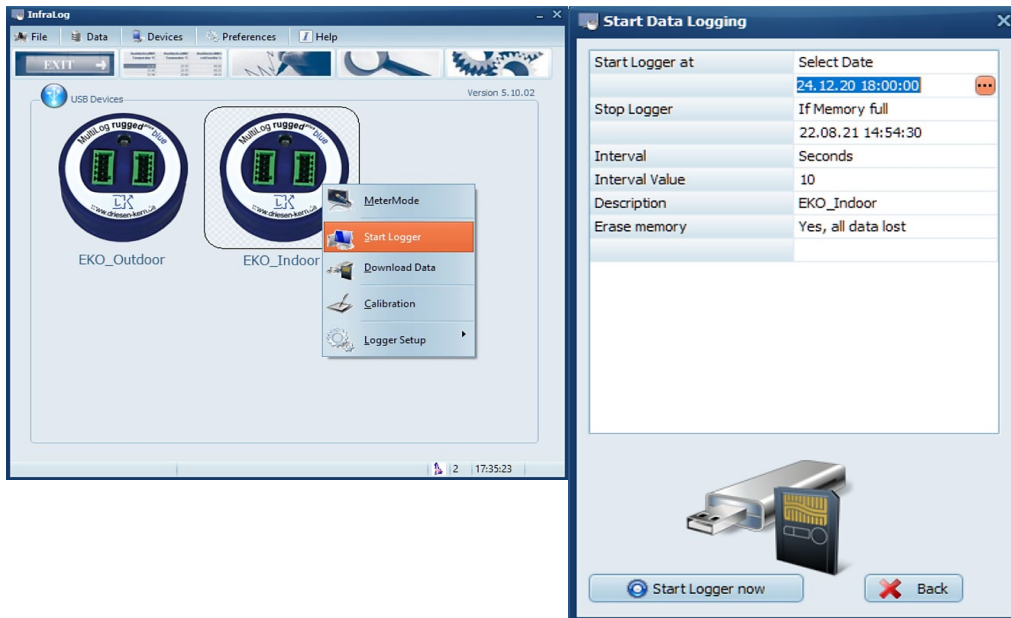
InfraLog

File | Data | Devices | Preferences | Help

EXIT

USB Devices

Version 5.10.02

MultiLog rugged blue
DK
www.driesen-kern.de

MultiLog rugged blue
DK
www.driesen-kern.de

EKO_Outdoor

EKO_Indoor

MeterMode
Start Logger
Download Data
Calibration
Logger Setup

2 | 17:35:23

Start Data Logging

| Start Logger at | Select Date |
|---|---|
| | 24.12.20 18:00:00 |
| Stop Logger | If Memory full |
| | 22.08.21 14:54:30 |
| Interval | Seconds |
| Interval Value | 10 |
| Description | EKO_Indoor |
| Erase memory | Yes, all data lost |

Start Logger now

Back